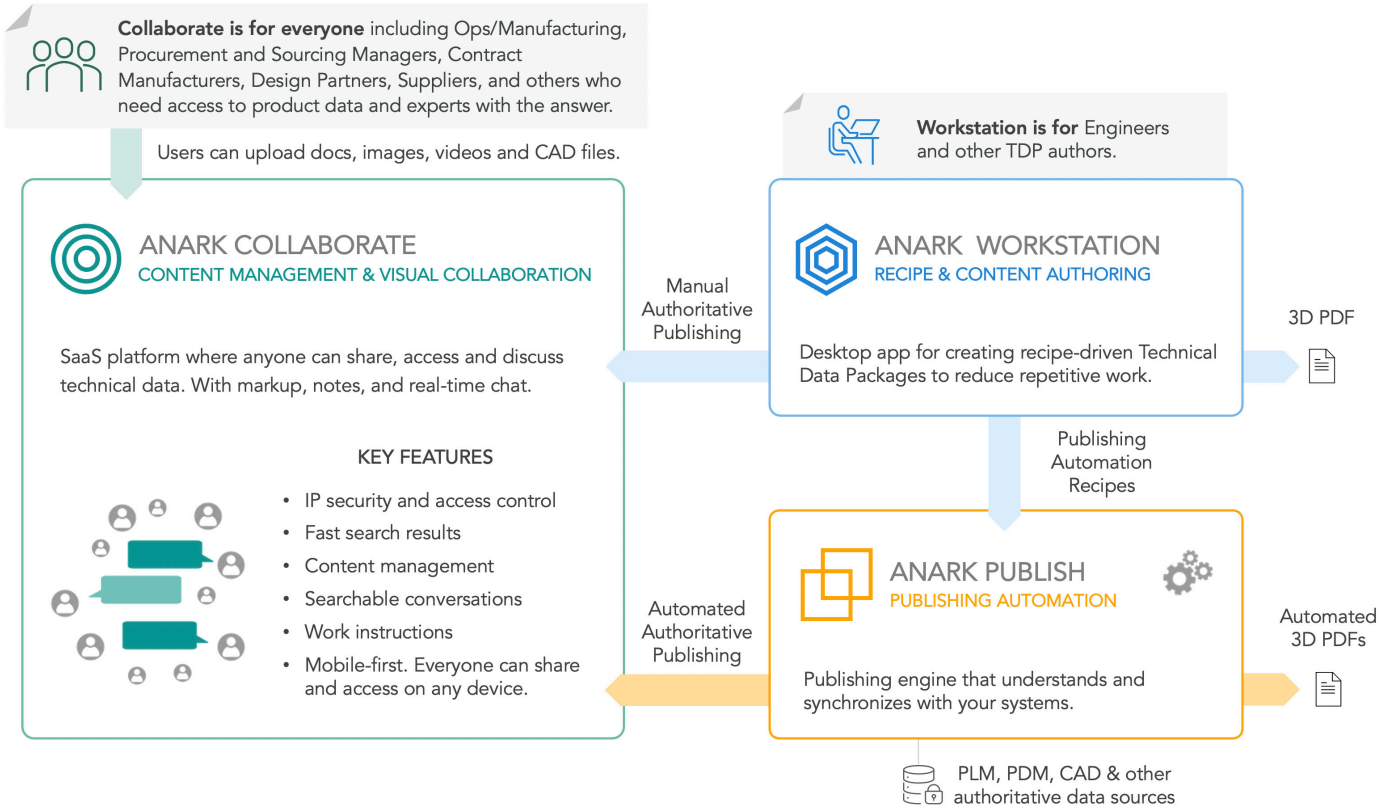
**Collaborate is for everyone** including Ops/Manufacturing, Procurement and Sourcing Managers, Contract Manufacturers, Design Partners, Suppliers, and others who need access to product data and experts with the answer.

Users can upload docs, images, videos and CAD files.

**Workstation is for** Engineers and other TDP authors.

ANARK COLLABORATE
CONTENT MANAGEMENT & VISUAL COLLABORATION

SaaS platform where anyone can share, access and discuss technical data. With markup, notes, and real-time chat.

KEY FEATURES

- IP security and access control
- Fast search results
- Content management
- Searchable conversations
- Work instructions
- Mobile-first. Everyone can share and access on any device.

Manual Authoritative Publishing

ANARK WORKSTATION
RECIPE & CONTENT AUTHORING

Desktop app for creating recipe-driven Technical Data Packages to reduce repetitive work.

3D PDF

Publishing Automation Recipes

ANARK PUBLISH
PUBLISHING AUTOMATION

Publishing engine that understands and synchronizes with your systems.

Automated Authoritative Publishing

Automated 3D PDFs

PLM, PDM, CAD & other authoritative data sources